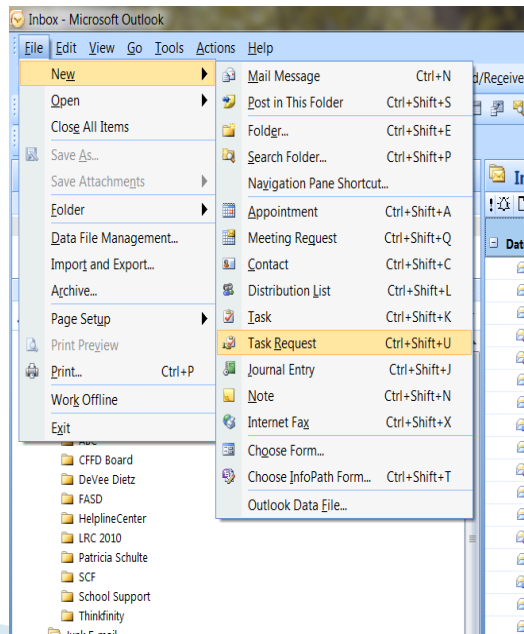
Inbox - Microsoft Outlook

File Edit View Go Tools Actions Help

New
Open
Close All Items
Save As...
Save Attachments
Folder
Data File Management...
Import and Export...
Archive...
Page Setup
Print Preview
Print... Ctrl+P
Work Offline
Exit

Mail Message Ctrl+N
Post in This Folder Ctrl+Shift+S
Folder... Ctrl+Shift+E
Search Folder... Ctrl+Shift+P
Navigation Pane Shortcut...
Appointment Ctrl+Shift+A
Meeting Request Ctrl+Shift+Q
Contact Ctrl+Shift+C
Distribution List Ctrl+Shift+L
Task Ctrl+Shift+K
Task Request Ctrl+Shift+U
Journal Entry Ctrl+Shift+J
Note Ctrl+Shift+N
Internet Fax Ctrl+Shift+X
Choose Form...
Choose InfoPath Form... Ctrl+Shift+T
Outlook Data File...

d/Receive

In

Dat

ABC
CFFD Board
DeVee Dietz
FASD
HelplineCenter
LRC 2010
Patricia Schulte
SCF
School Support
Thinkfinity
Junk E-mail